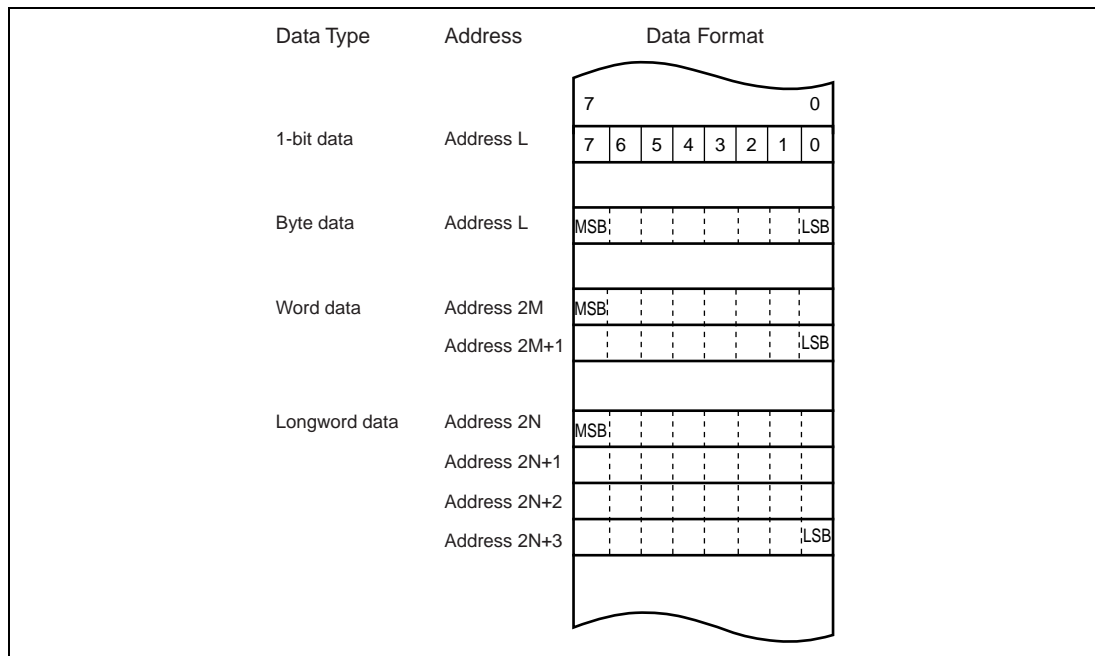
| Data Type | Address | Data Format |
|---|---|---|
| | | 7 0 |
| 1-bit data | Address L | 7 6 5 4 3 2 1 0 |
| Byte data | Address L | MSB LSB |
| Word data | Address 2M | MSB |
| | Address 2M+1 | LSB |
| Longword data | Address 2N | MSB |
| | Address 2N+1 | |
| | Address 2N+2 | |
| | Address 2N+3 | LSB |